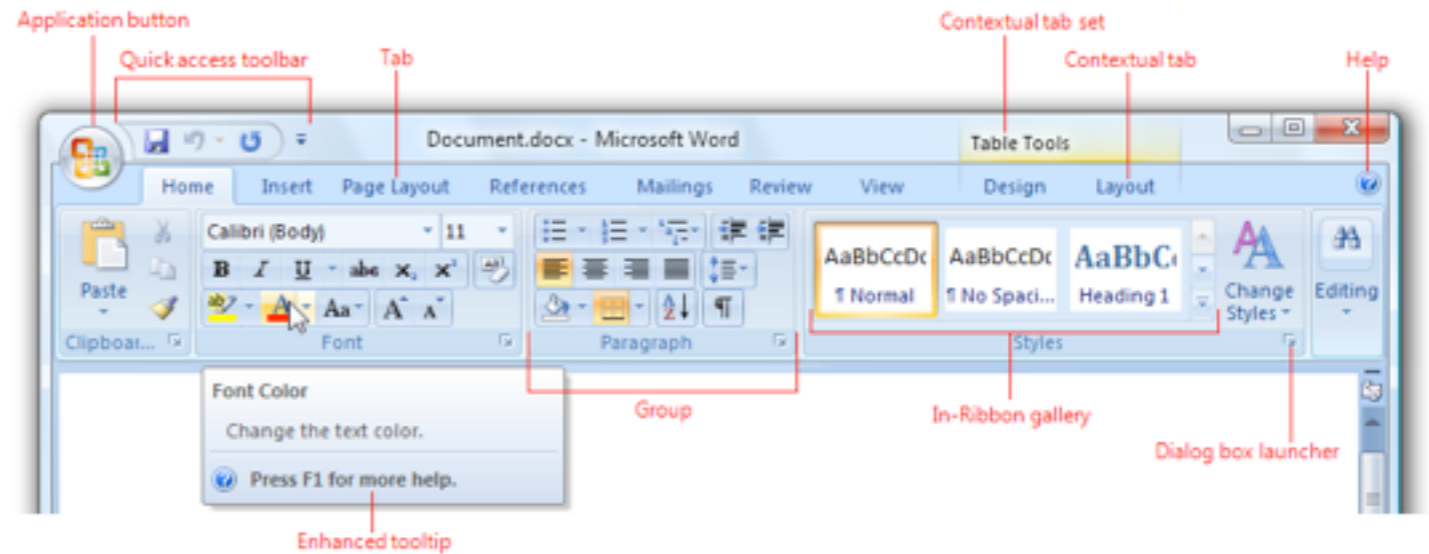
Application button

Quick access toolbar

Tab

Contextual tab set

Contextual tab

Help

Document.docx - Microsoft Word

Table Tools

Home Insert Page Layout References Mailings Review View Design Layout

Calibri (Body) 11

Paste

Clipboar...

Font

Paragraph

AaBbCcDc ¶ Normal

AaBbCcDc ¶ No Spaci...

AaBbC Heading 1

Change Styles

Styles

Editing

Font Color

Change the text color.

Press F1 for more help.

Group

In-Ribbon gallery

Dialog box launcher

Enhanced tooltip